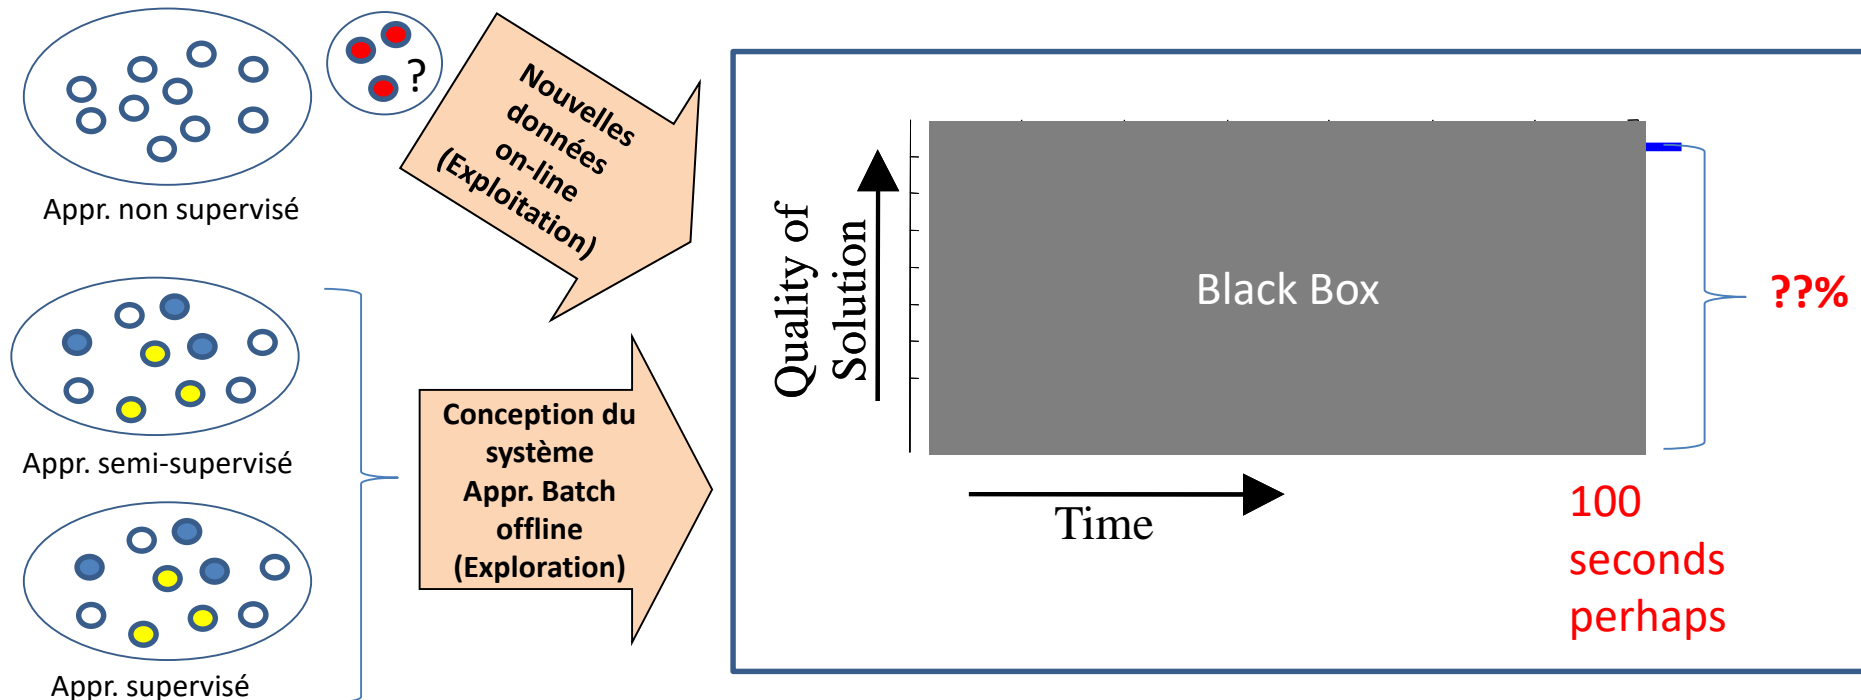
?

Appr. non supervisé

Nouvelles données on-line (Exploitation)

Appr. semi-supervisé

Appr. supervisé

Conception du système Appr. Batch offline (Exploration)

Quality of Solution

Black Box

??%

Time

100 seconds perhaps